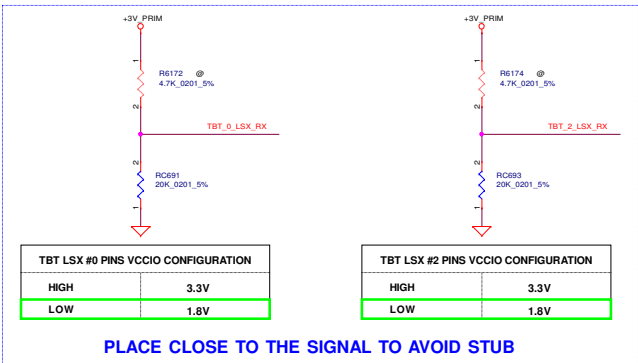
+3V_PRIM

1

R6172 @
4.7K_0201_5%

2

TBT_0_LSX_RX

2

RC691
20K_0201_5%

1

+3V_PRIM

1

R6174 @
4.7K_0201_5%

2

TBT_2_LSX_RX

2

RC693
20K_0201_5%

1

| TBT LSX #0 PINS VCCIO CONFIGURATION | |
|---|---|
| HIGH | 3.3V |
| LOW | 1.8V |

| TBT LSX #2 PINS VCCIO CONFIGURATION | |
|---|---|
| HIGH | 3.3V |
| LOW | 1.8V |

PLACE CLOSE TO THE SIGNAL TO AVOID STUB